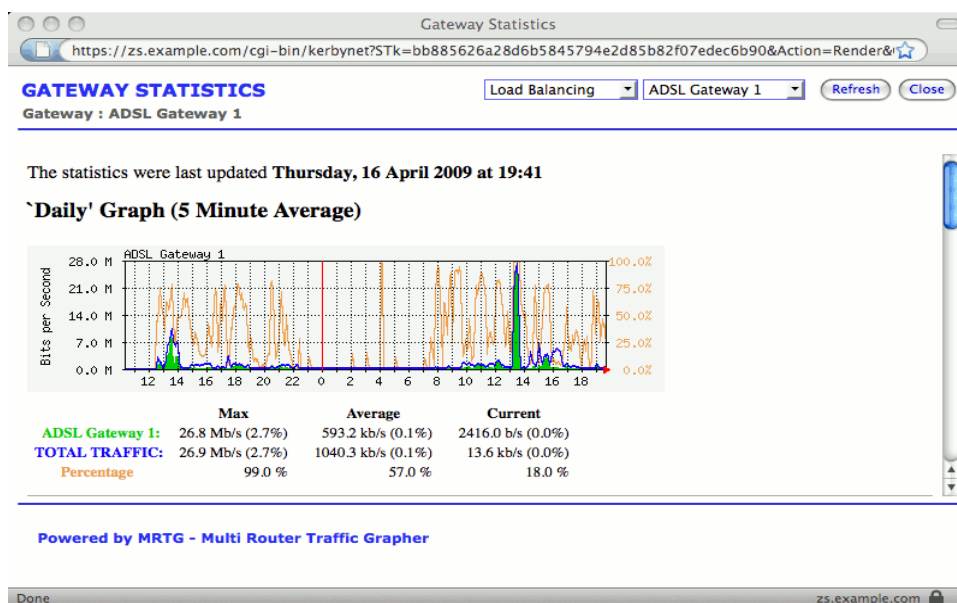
Gateway Statistics

https://zs.example.com/cgi-bin/kerbynet?STk=bb885626a28d6b5845794e2d85b82f07edec6b90&Action=Render&

GATEWAY STATISTICS

Gateway : ADSL Gateway 1

Load Balancing

ADSL Gateway 1

Refresh

Close

The statistics were last updated **Thursday, 16 April 2009 at 19:41**

`Daily' Graph (5 Minute Average)

ADSL Gateway 1

Bits per Second

28.0 M
21.0 M
14.0 M
7.0 M
0.0 M

100.0 %
75.0 %
50.0 %
25.0 %
0.0 %

12 14 16 18 20 22 0 2 4 6 8 10 12 14 16 18

| | Max | Average | Current |
|---|---|---|---|
| ADSL Gateway 1: | 26.8 Mb/s (2.7%) | 593.2 kb/s (0.1%) | 2416.0 b/s (0.0%) |
| TOTAL TRAFFIC: | 26.9 Mb/s (2.7%) | 1040.3 kb/s (0.1%) | 13.6 kb/s (0.0%) |
| Percentage | 99.0 % | 57.0 % | 18.0 % |

Powered by MRTG - Multi Router Traffic Grapher

Done

zs.example.com